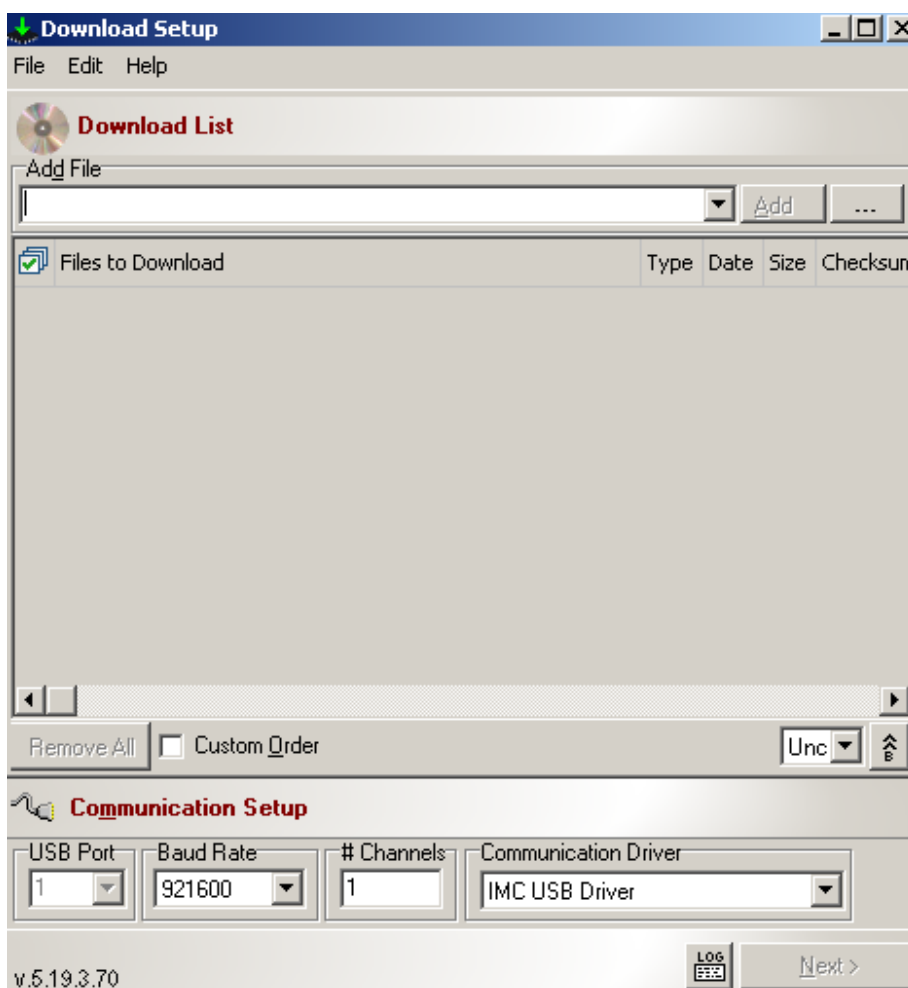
Download Setup

File Edit Help

Download List

Add File

Add ...

Files to Download | Type | Date | Size | Checksun

Remove All Custom Order Unc

Communication Setup

USB Port
1

Baud Rate
921600

# Channels
1

Communication Driver
IMC USB Driver

v.5.19.3.70

LOG

Next >